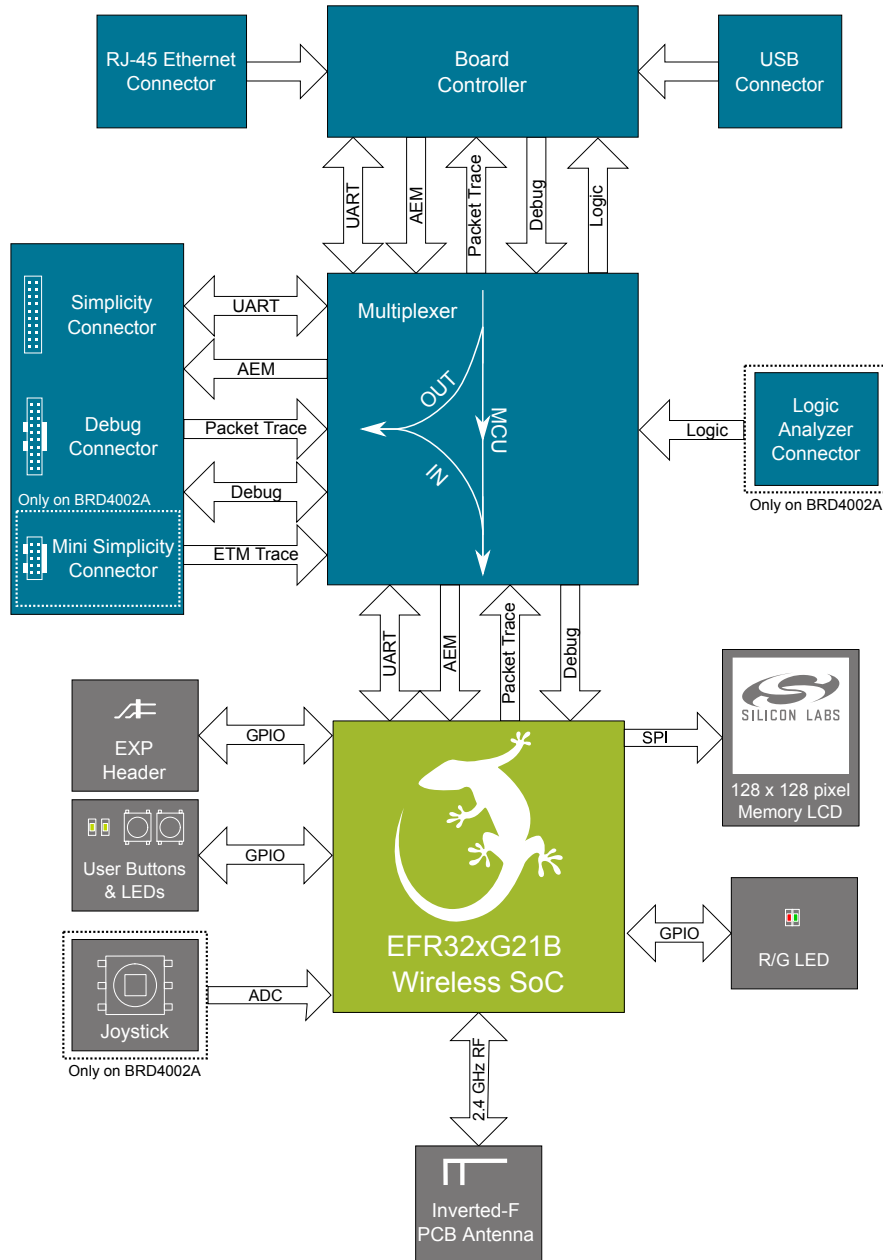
RJ-45 Ethernet Connector

Board Controller

USB Connector

UART

AEM

Packet Trace

Debug

Logic

Simplicity Connector

Debug Connector

Only on BRD4002A

Mini Simplicity Connector

UART

AEM

Packet Trace

Debug

ETM Trace

Multiplexer

OUT

MCU

IN

Logic

Logic Analyzer Connector

Only on BRD4002A

UART

AEM

Packet Trace

Debug

EXP Header

GPIO

User Buttons & LEDs

GPIO

Joystick

ADC

Only on BRD4002A

EFR32xG21B Wireless SoC

SPI

SILICON LABS

128 x 128 pixel Memory LCD

GPIO

R/G LED

2.4 GHz RF

Inverted-F PCB Antenna